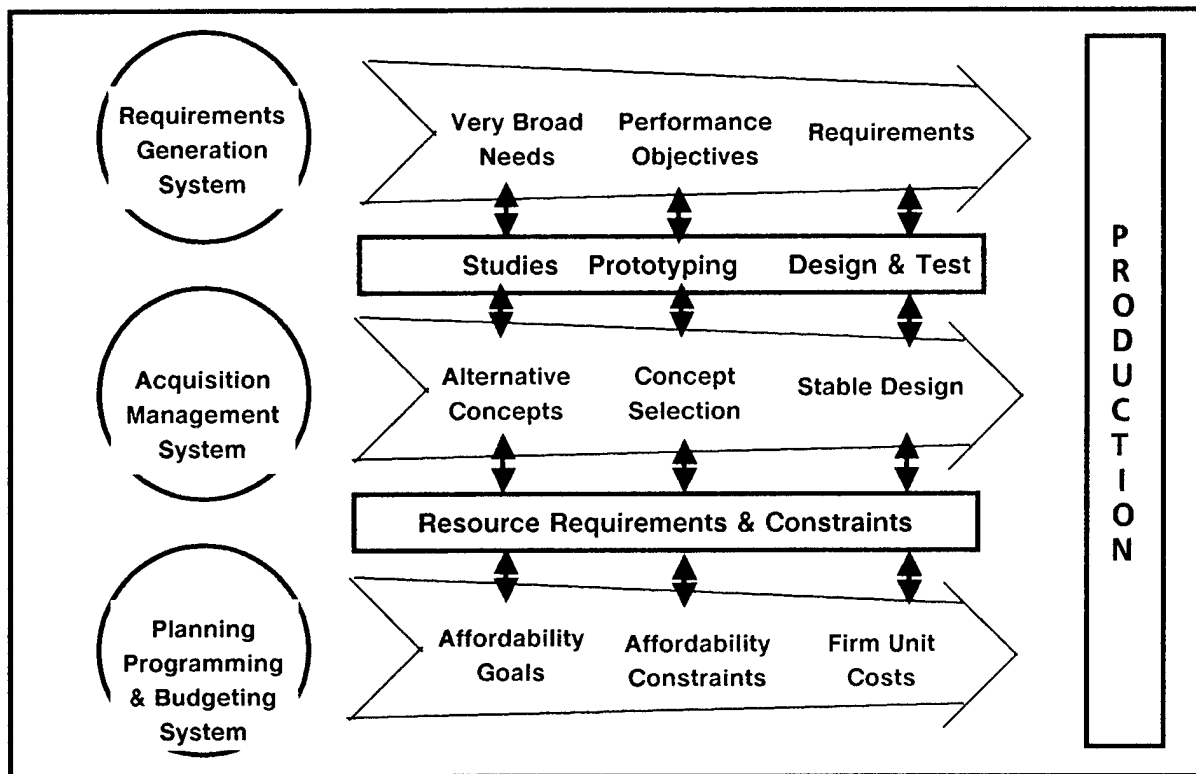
Requirements Generation System

Very Broad Needs

Performance Objectives

Requirements

Studies

Prototyping

Design & Test

Acquisition Management System

Alternative Concepts

Concept Selection

Stable Design

Resource Requirements & Constraints

Planning Programming & Budgeting System

Affordability Goals

Affordability Constraints

Firm Unit Costs

PRODUCTION